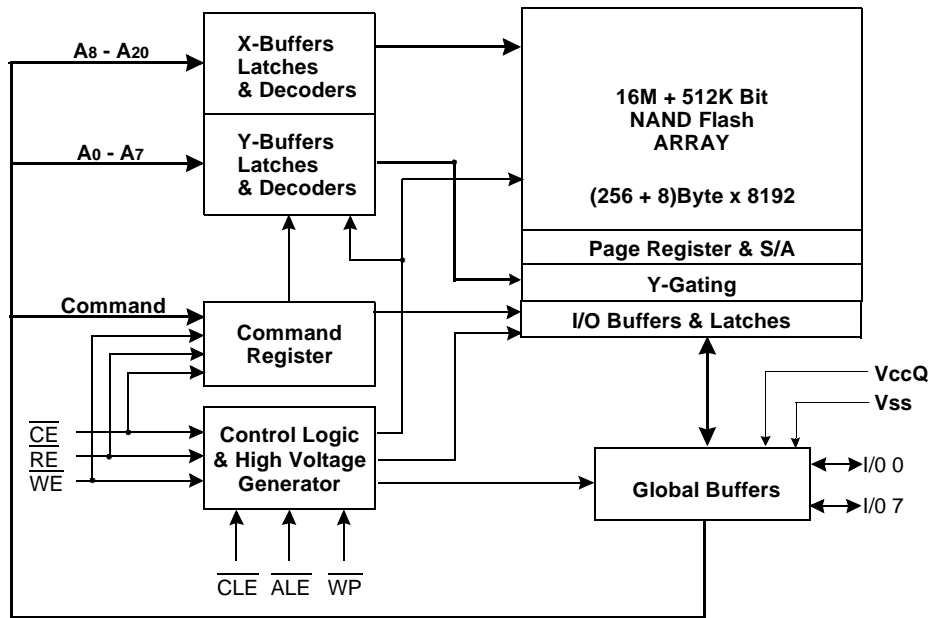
$A_8$ - $A_{20}$

X-Buffers Latches & Decoders

$A_0$ - $A_7$

Y-Buffers Latches & Decoders

16M + 512K Bit NAND Flash ARRAY

(256 + 8)Byte x 8192

Page Register & S/A

Y-Gating

Command

Command Register

I/O Buffers & Latches

VccQ

Vss

$\overline{CE}$

$\overline{RE}$

$\overline{WE}$

Control Logic & High Voltage Generator

Global Buffers

I/0 0

I/0 7

$\overline{CLE}$

$\overline{ALE}$

$\overline{WP}$